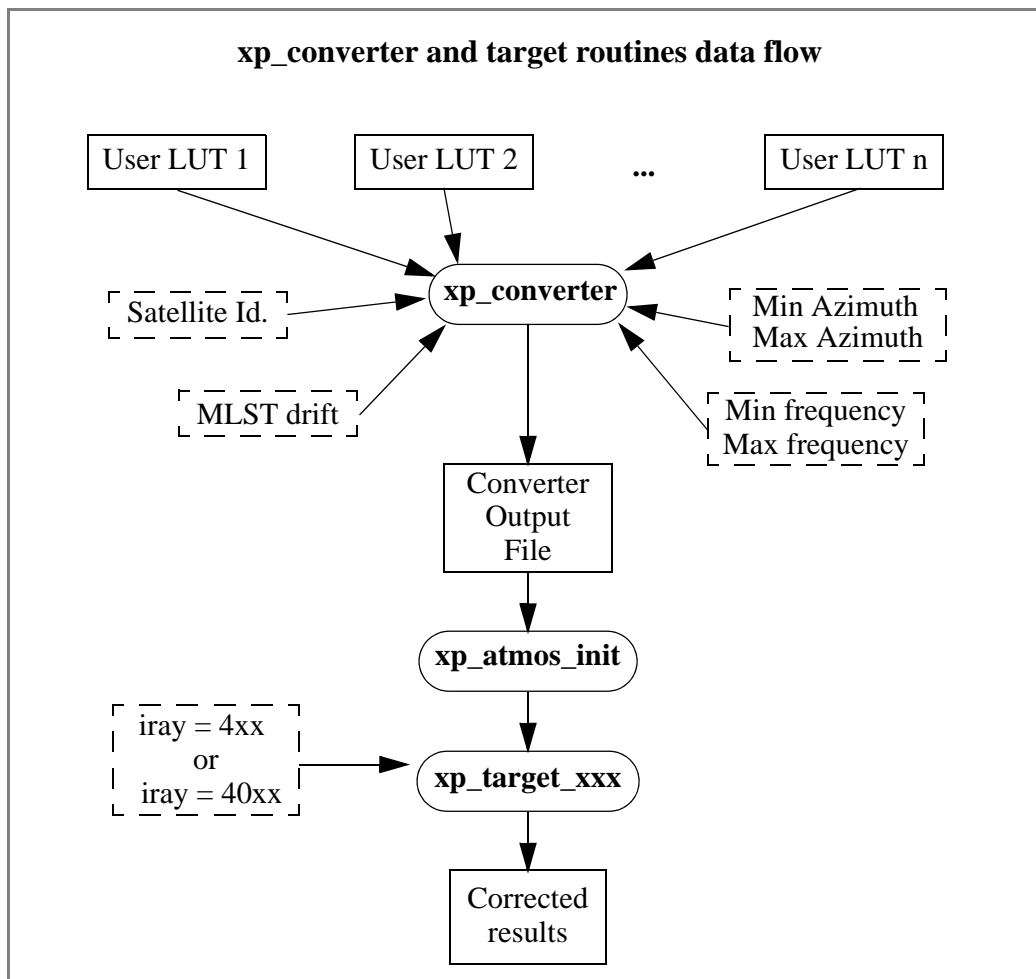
xp_converter and target routines data flow

User LUT 1

User LUT 2

...

User LUT n

Satellite Id.

xp_converter

Min Azimuth
Max Azimuth

MLST drift

Min frequency
Max frequency

Converter
Output
File

xp_atmos_init

iray = 4xx
or
iray = 40xx

xp_target_xxx

Corrected
results